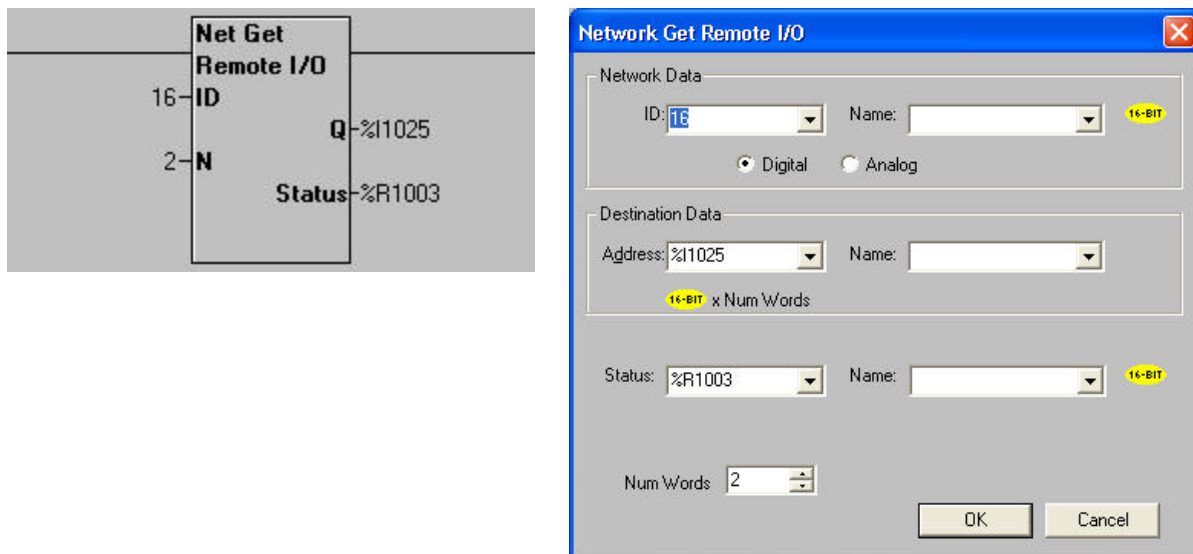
Net Get
Remote I/O
16 ID
Q %I1025
2 N
Status %R1003

Network Get Remote I/O

Network Data
ID: 16
Name:
16-BIT
Digital
Analog

Destination Data
Address: %I1025
Name:
16-BIT x Num Words

Status: %R1003
Name:
16-BIT

Num Words 2

OK
Cancel